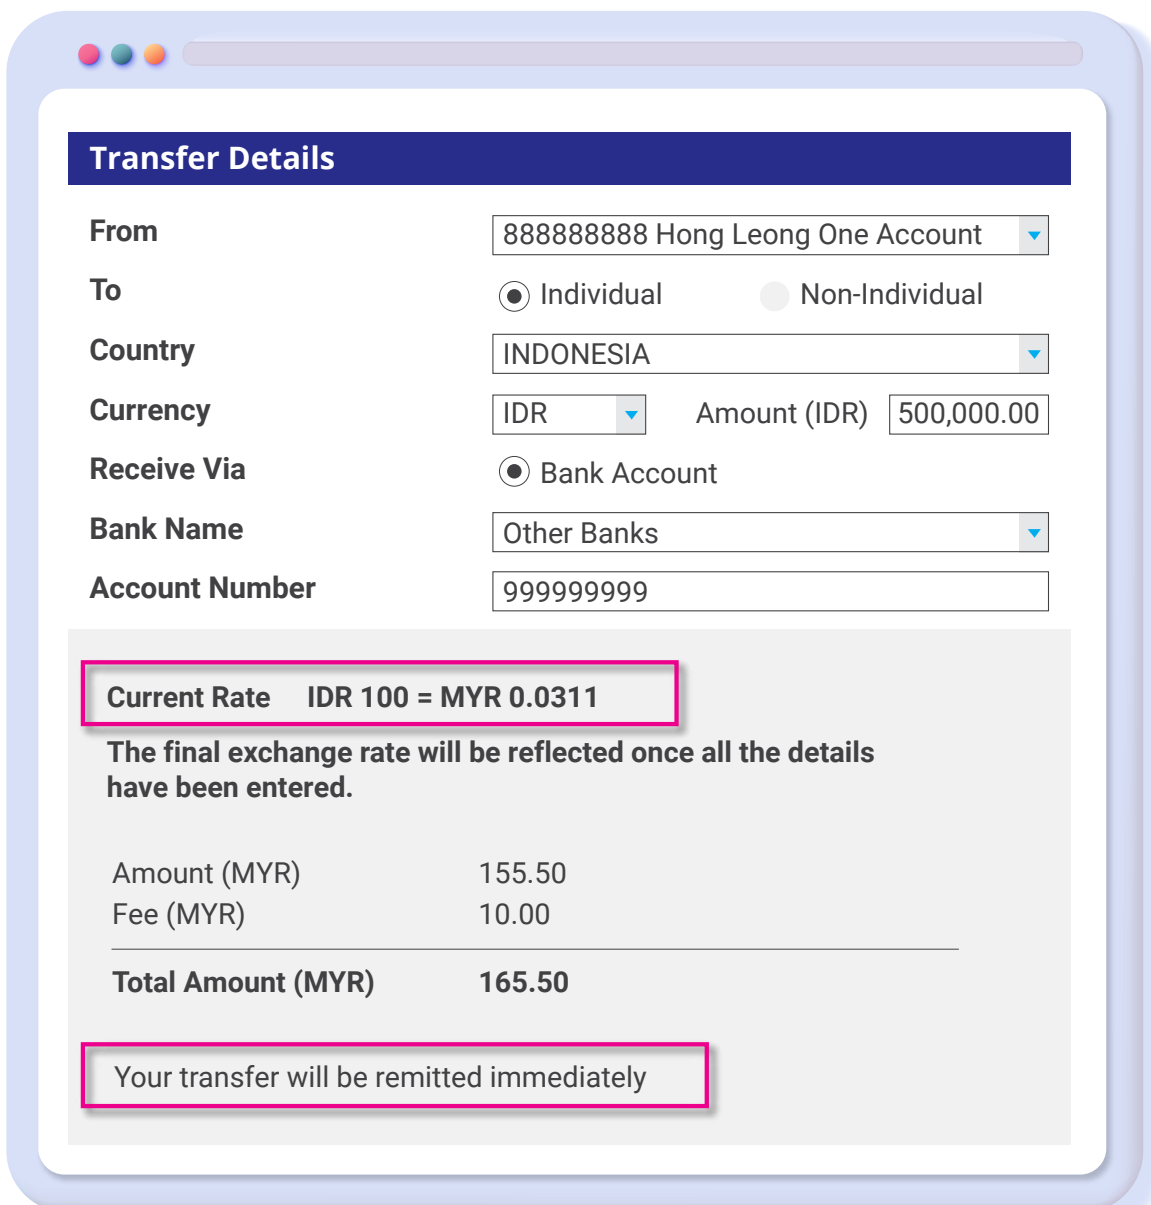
Transfer Details

| | |
|---|---|
| From | 888888888 Hong Leong One Account |
| To | Individual   Non-Individual |
| Country | INDONESIA |
| Currency | IDR   Amount (IDR) 500,000.00 |
| Receive Via | Bank Account |
| Bank Name | Other Banks |
| Account Number | 999999999 |

Current Rate IDR 100 = MYR 0.0311

The final exchange rate will be reflected once all the details have been entered.

| | |
|---|---|
| Amount (MYR) | 155.50 |
| Fee (MYR) | 10.00 |
| Total Amount (MYR) | 165.50 |

Your transfer will be remitted immediately